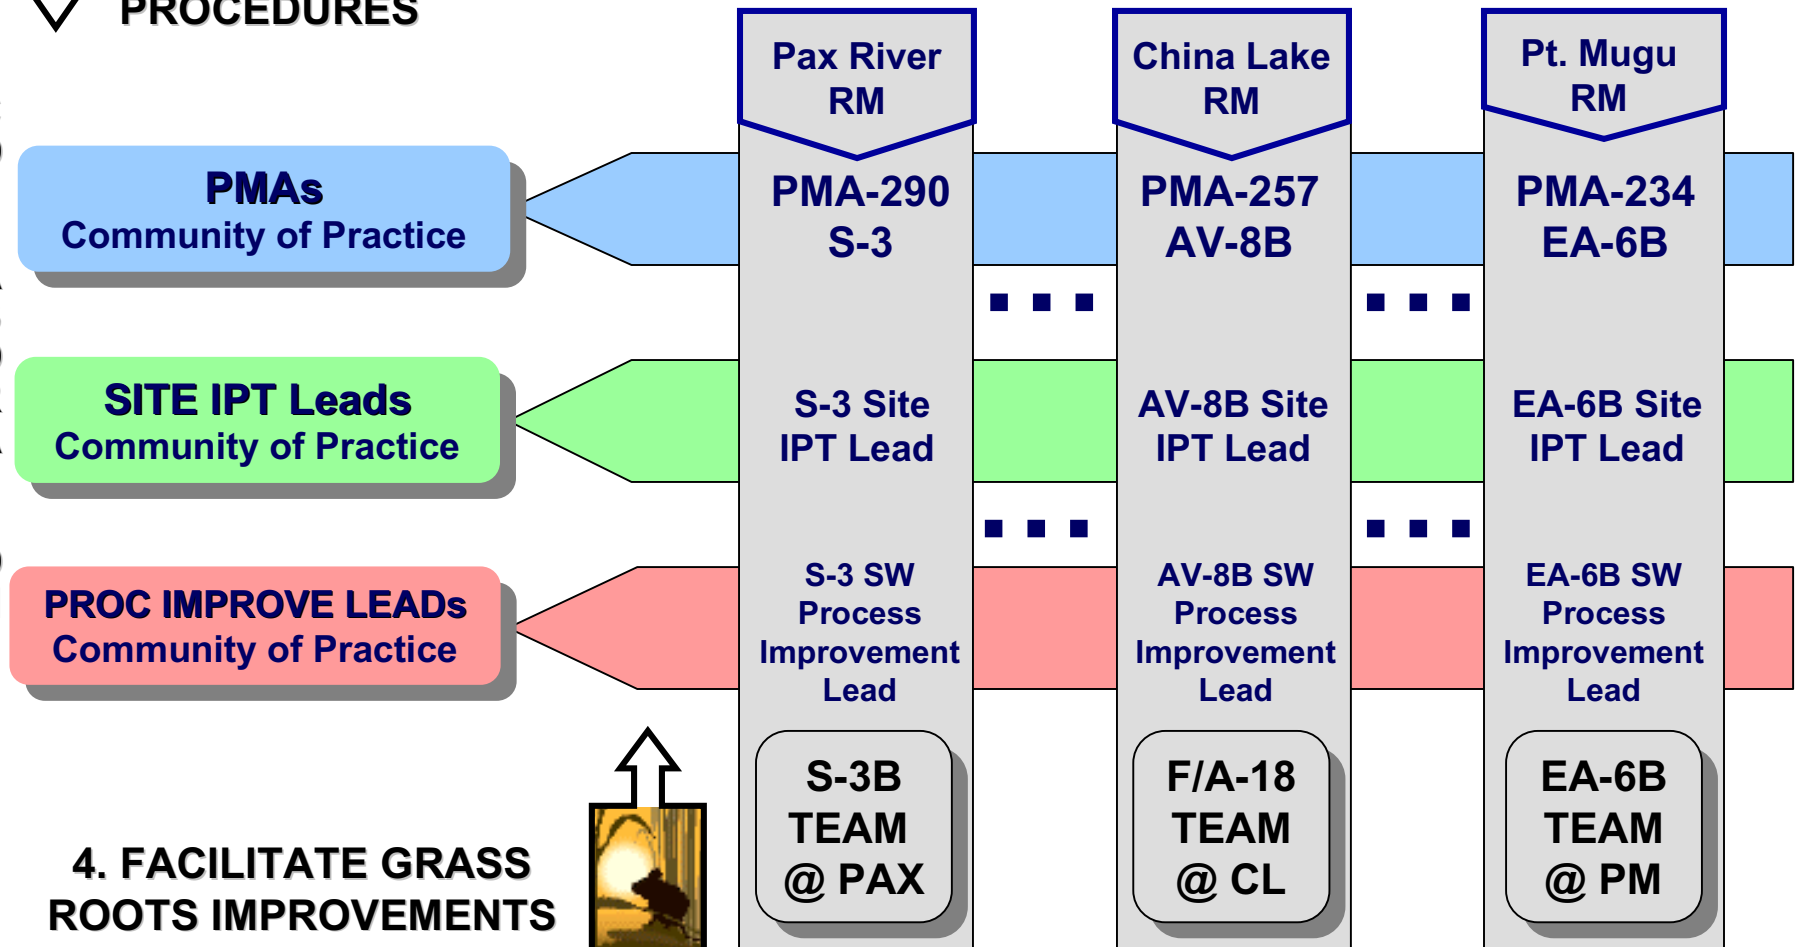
PROCEDURES

Pax River RM

China Lake RM

Pt. Mugu RM

PMAs
Community of Practice

PMA-290
S-3

PMA-257
AV-8B

PMA-234
EA-6B

SITE IPT Leads
Community of Practice

S-3 Site
IPT Lead

AV-8B Site
IPT Lead

EA-6B Site
IPT Lead

PROC IMPROVE LEADs
Community of Practice

S-3 SW
Process
Improvement
Lead

AV-8B SW
Process
Improvement
Lead

EA-6B SW
Process
Improvement
Lead

S-3B
TEAM
@ PAX

F/A-18
TEAM
@ CL

EA-6B
TEAM
@ PM

4. FACILITATE GRASS ROOTS IMPROVEMENTS